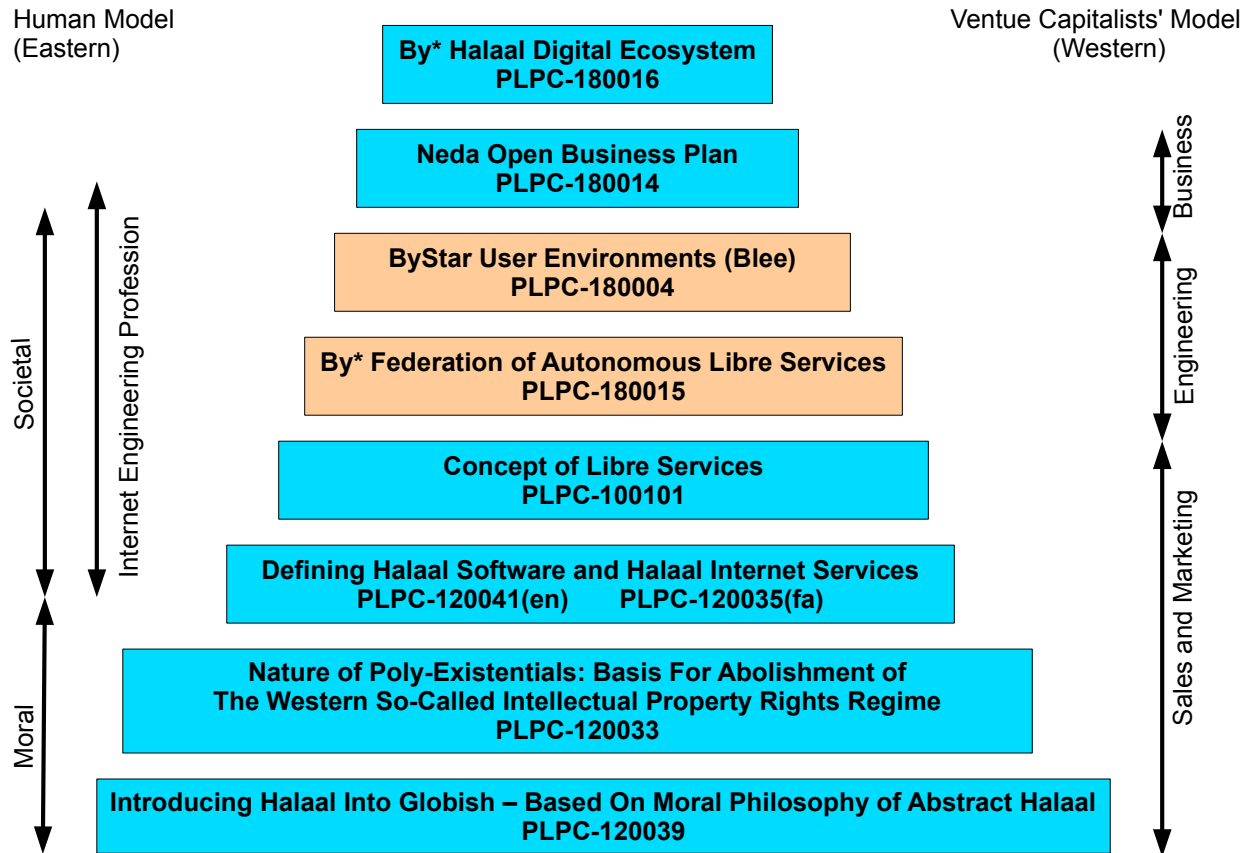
Human Model
(Eastern)

Ventue Capitalists' Model
(Western)

By* Halaal Digital Ecosystem
PLPC-180016

Neda Open Business Plan
PLPC-180014

ByStar User Environments (Blee)
PLPC-180004

By* Federation of Autonomous Libre Services
PLPC-180015

Concept of Libre Services
PLPC-100101

Defining Halaal Software and Halaal Internet Services
PLPC-120041(en) PLPC-120035(fa)

Nature of Poly-Existentials: Basis For Abolishment of
The Western So-Called Intellectual Property Rights Regime
PLPC-120033

Introducing Halaal Into Globish – Based On Moral Philosophy of Abstract Halaal
PLPC-120039

Societal

Internet Engineering Profession

Moral

Business

Engineering

Sales and Marketing